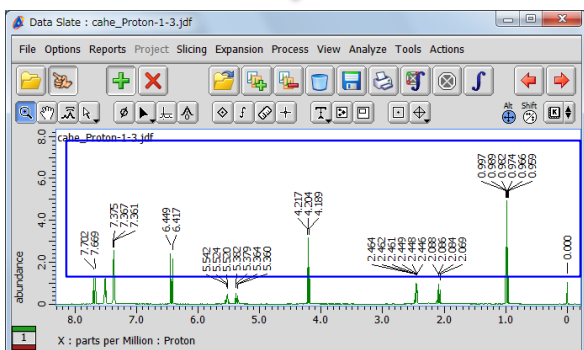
Data Slate : cahe_Proton-1-3.jdf

File Options Reports Project Slicing Expansion Process View Analyze Tools Actions

Alt Shift

cahe_Proton-1-3.jdf

8.0
6.0
4.0
2.0
0

abundance

7.702
7.669
7.375
7.367
7.361
6.449
6.417
5.542
5.524
5.520
5.382
5.379
5.364
5.360
4.217
4.204
4.189
2.464
2.462
2.451
2.449
2.448
2.446
2.088
2.086
2.084
2.069
0.997
0.989
0.982
0.974
0.966
0.959
0.000

8.0 7.0 6.0 5.0 4.0 3.0 2.0 1.0 0

1

X : parts per Million : Proton